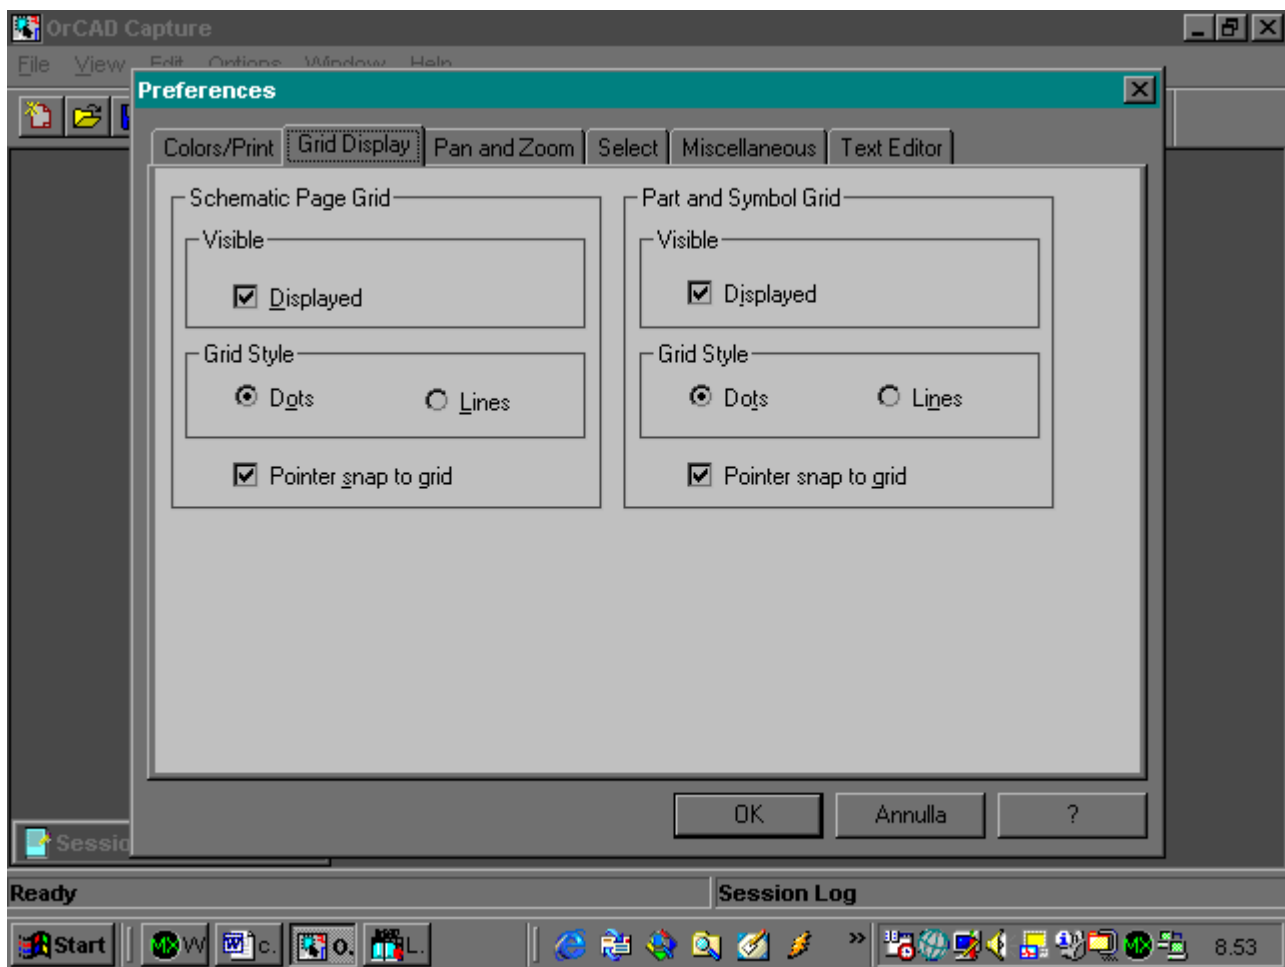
OrCAD Capture

File View Edit Options Window Help

Preferences

Colors/Print | Grid Display | Pan and Zoom | Select | Miscellaneous | Text Editor

Schematic Page Grid

Visible

Displayed

Grid Style

Dots

Lines

Pointer snap to grid

Part and Symbol Grid

Visible

Displayed

Grid Style

Dots

Lines

Pointer snap to grid

OK

Annulla

?

Sessio

Ready

Session Log

Start

W

c.

o.

L.

»

8.53